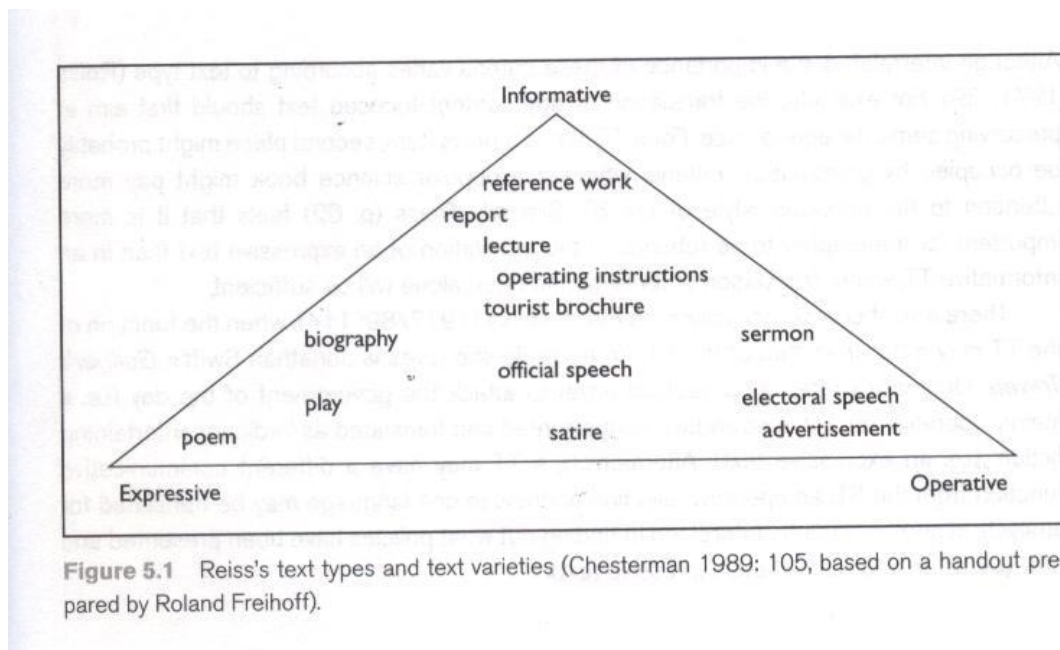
Informative

reference work

report

lecture

operating instructions

tourist brochure

biography

sermon

official speech

play

electoral speech

poem

satire

advertisement

Expressive

Operative

**Figure 5.1** Reiss's text types and text varieties (Chesterman 1989: 105, based on a handout prepared by Roland Freihoff).